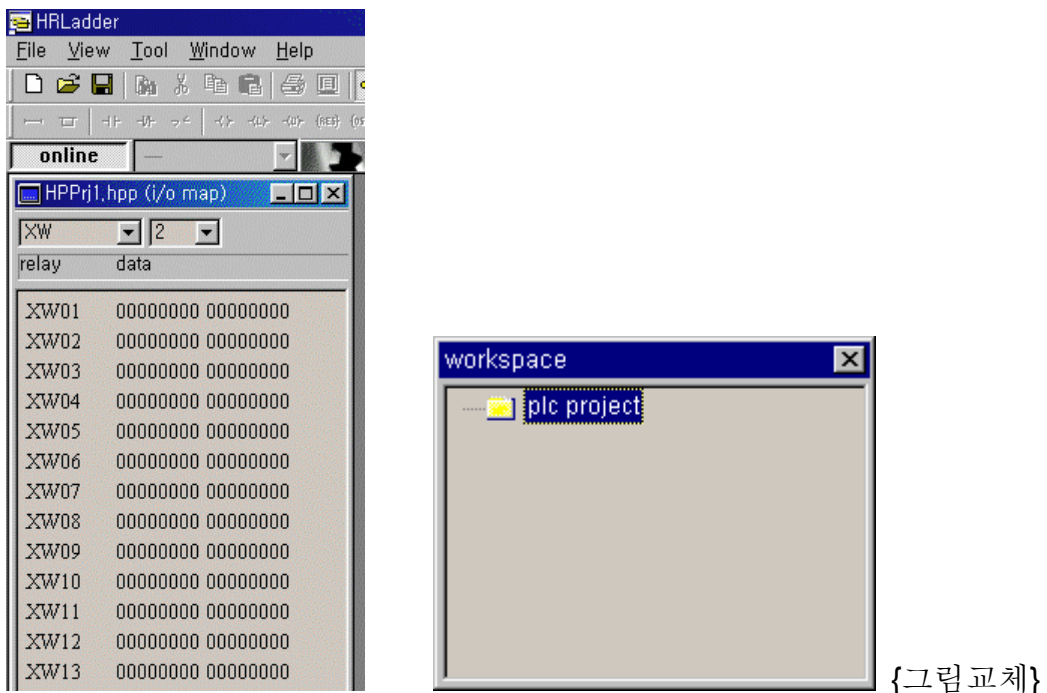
HRLadder
File View Tool Window Help
online
HPPrj1.hpp (i/o map)
XW 2
relay data
XW01 00000000 00000000
XW02 00000000 00000000
XW03 00000000 00000000
XW04 00000000 00000000
XW05 00000000 00000000
XW06 00000000 00000000
XW07 00000000 00000000
XW08 00000000 00000000
XW09 00000000 00000000
XW10 00000000 00000000
XW11 00000000 00000000
XW12 00000000 00000000
XW13 00000000 00000000

workspace
plc project

{그림교체}